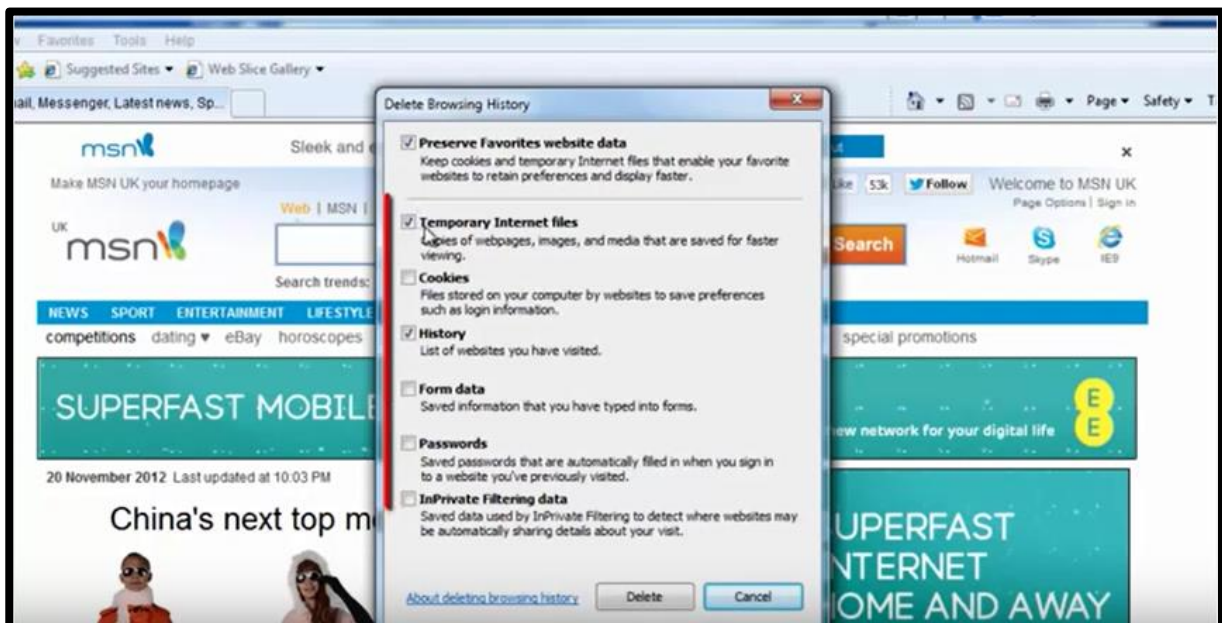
v Favorites Tools Help

Suggested Sites ▾ Web Slice Gallery ▾

ail, Messenger, Latest news, Sp...

Page ▾ Safety ▾ T

msn

Sleek and e

Make MSN UK your homepage

Web | MSN |

UK msn

Search trends:

NEWS SPORT ENTERTAINMENT LIFESTYLE

competitions dating ▾ eBay horoscopes

SUPERFAST MOBILE

20 November 2012 Last updated at 10:03 PM

China's next top m

×

Like 53k Follow Welcome to MSN UK

Page Options | Sign in

Search

Hotmail Skype IE9

special promotions

ew network for your digital life

EE

UPERFAST
NTERNET
OME AND AWAY

Delete Browsing History

Preserve Favorites website data
Keep cookies and temporary Internet files that enable your favorite websites to retain preferences and display faster.

Temporary Internet files
Copies of webpages, images, and media that are saved for faster viewing.

Cookies
Files stored on your computer by websites to save preferences such as login information.

History
List of websites you have visited.

Form data
Saved information that you have typed into forms.

Passwords
Saved passwords that are automatically filled in when you sign in to a website you've previously visited.

InPrivate Filtering data
Saved data used by InPrivate Filtering to detect where websites may be automatically sharing details about your visit.

About deleting browsing history

Delete

Cancel